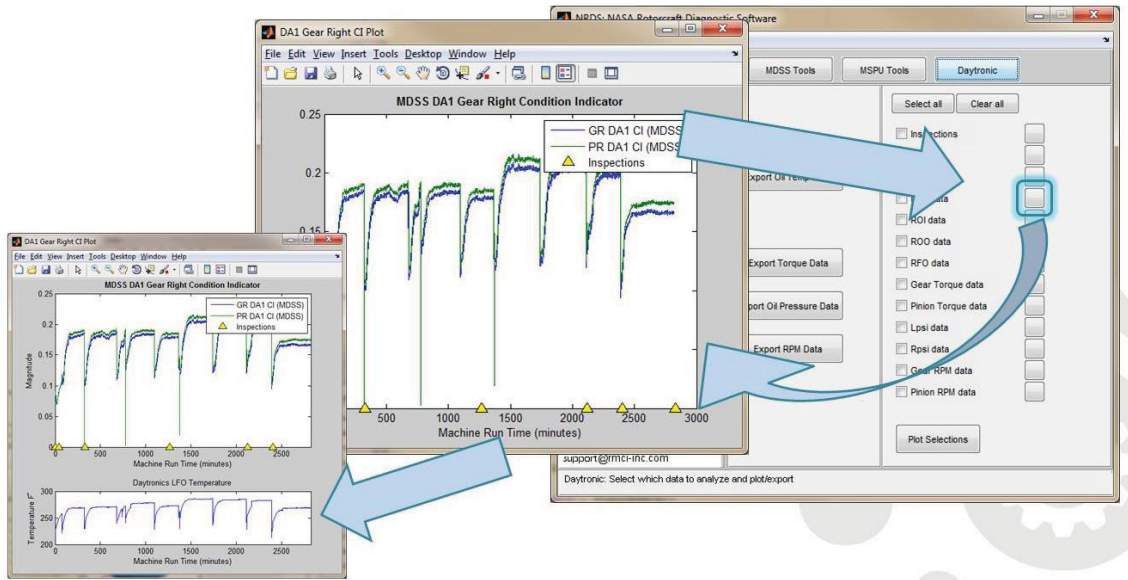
NRDS: NASA Rotorcraft Diagnostic Software

MDSS Tools

MSPU Tools

Daytronic

Select all

Clear all

Inspections

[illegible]ata

ROI data

ROO data

RFO data

Gear Torque data

Pinion Torque data

Lpsi data

Rpsi data

Gear RPM data

Pinion RPM data

Plot Selections

Export Oil Temp

Export Torque Data

port Oil Pressure Data

Export RPM Data

support@rmci-inc.com

Daytronic: Select which data to analyze and plot/export

DA1 Gear Right CI Plot

File Edit View Insert Tools Desktop Window Help

MDSS DA1 Gear Right Condition Indicator

GR DA1 CI (MDSS

PR DA1 CI (MDSS

Inspections

0.25

0.2

0.15

500

1000

1500

2000

2500

3000

Machine Run Time (minutes)

DA1 Gear Right CI Plot

File Edit View Insert Tools Desktop Window Help

MDSS DA1 Gear Right Condition Indicator

GR DA1 CI (MDSS)

PR DA1 CI (MDSS)

Inspections

0.25

0.2

0.15

0.1

0.05

0

Magnitude

0

500

1000

1500

2000

2500

Machine Run Time (minutes)

Daytronics LFO Temperature

300

250

200

Temperature F°

0

500

1000

1500

2000

2500

Machine Run Time (minutes)